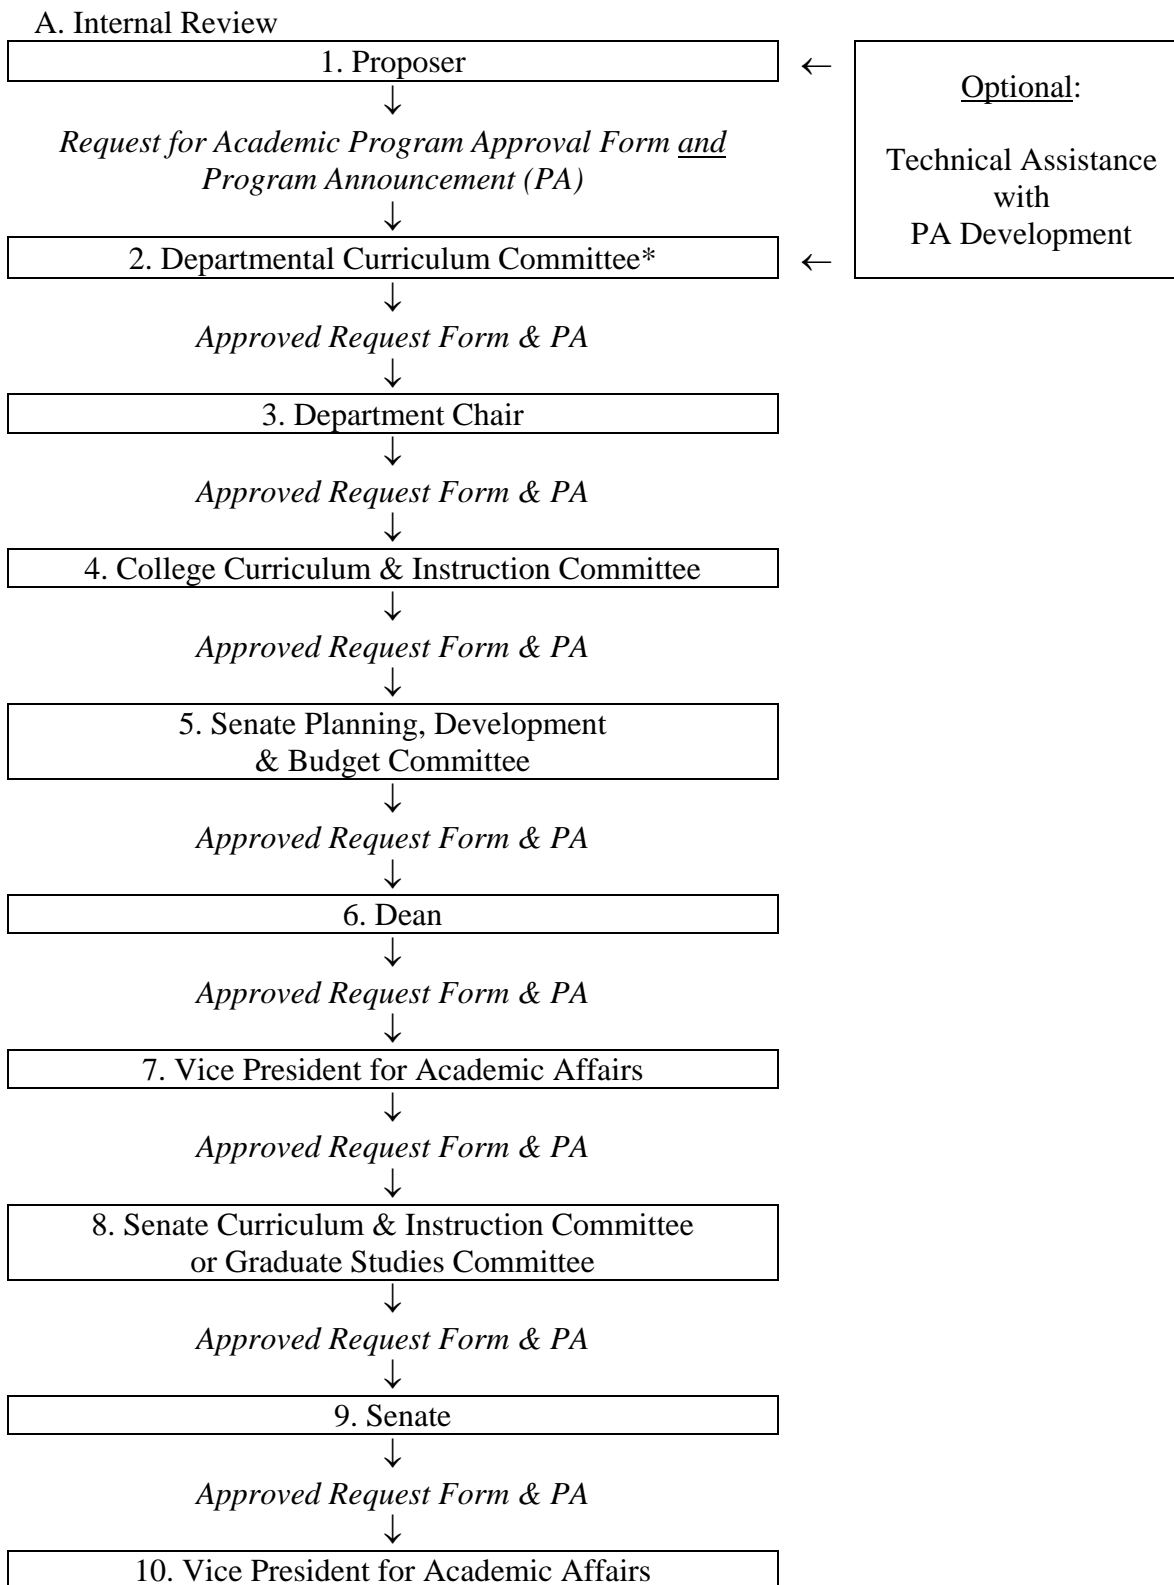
A. Internal Review

1. Proposer

*Request for Academic Program Approval Form and Program Announcement (PA)*

2. Departmental Curriculum Committee*

Optional:

Technical Assistance with PA Development

*Approved Request Form & PA*

3. Department Chair

*Approved Request Form & PA*

4. College Curriculum & Instruction Committee

*Approved Request Form & PA*

5. Senate Planning, Development & Budget Committee

*Approved Request Form & PA*

6. Dean

*Approved Request Form & PA*

7. Vice President for Academic Affairs

*Approved Request Form & PA*

8. Senate Curriculum & Instruction Committee or Graduate Studies Committee

*Approved Request Form & PA*

9. Senate

*Approved Request Form & PA*

10. Vice President for Academic Affairs